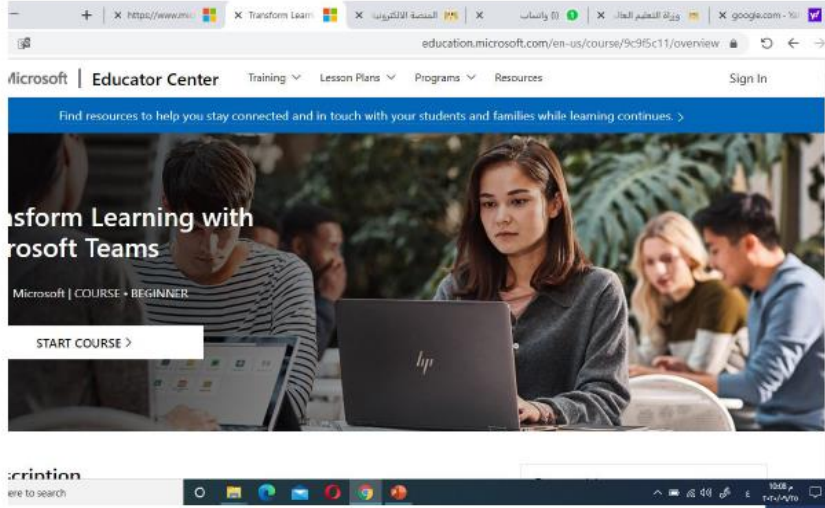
+ | × https://www.mic | × Transform Learn | × المنصة الالكترونية | × (١) واتساب | × وزارة التعليم العالي | × google.com - Ya

education.microsoft.com/en-us/course/9c9f5c11/overview

icrosoft | Educator Center   Training ∨   Lesson Plans ∨   Programs ∨   Resources   Sign In

Find resources to help you stay connected and in touch with your students and families while learning continues. ›

nsform Learning with rosoft Teams

Microsoft | COURSE • BEGINNER

START COURSE ›

hp

cription

ere to search

10:08 م
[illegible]